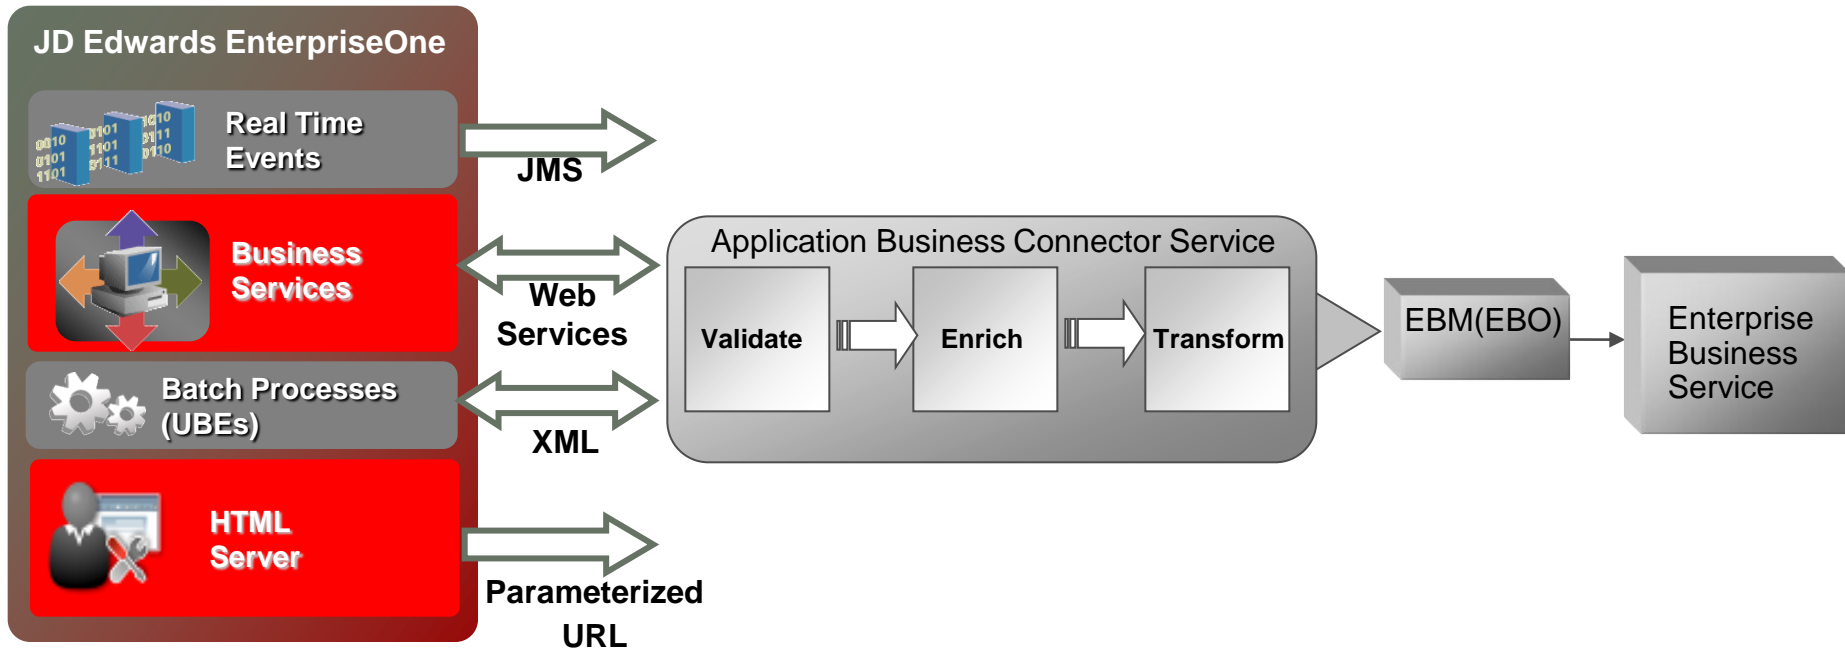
JD Edwards EnterpriseOne

Real Time Events

Business Services

Batch Processes (UBEs)

HTML Server

JMS

Web Services

XML

Parameterized URL

Application Business Connector Service

Validate

Enrich

Transform

EBM(EBO)

Enterprise Business Service